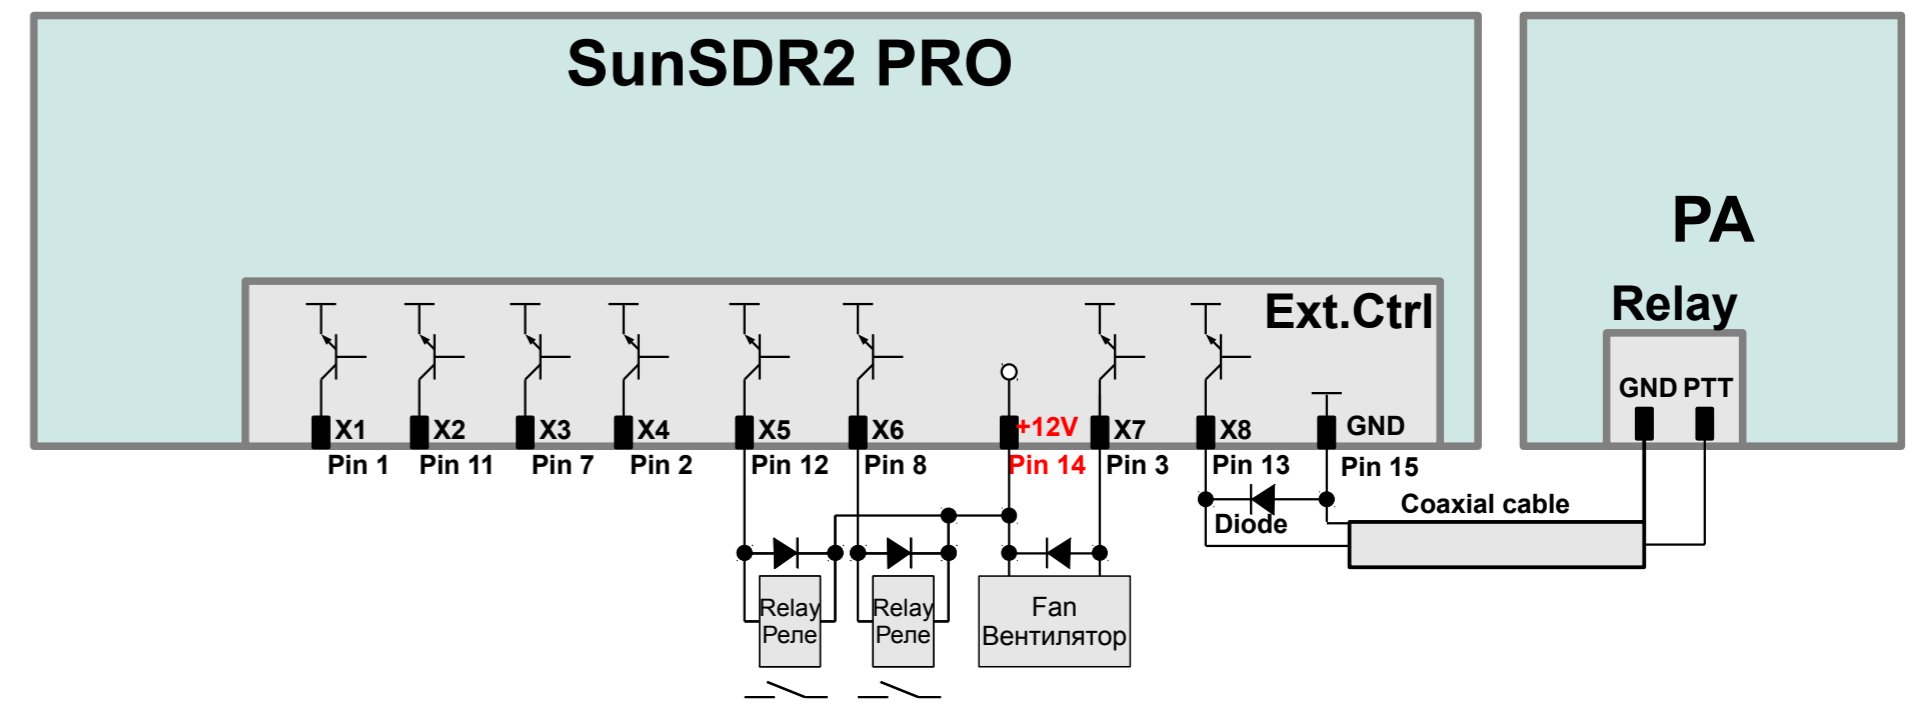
SunSDR2 PRO

PA

Relay

Ext.Ctrl

GND PTT

X1 X2 X3 X4 X5 X6 +12V X7 X8 GND

Pin 1 Pin 11 Pin 7 Pin 2 Pin 12 Pin 8 Pin 14 Pin 3 Pin 13 Pin 15

Coaxial cable

Diode

Relay
Реле

Relay
Реле

Fan
Вентилятор